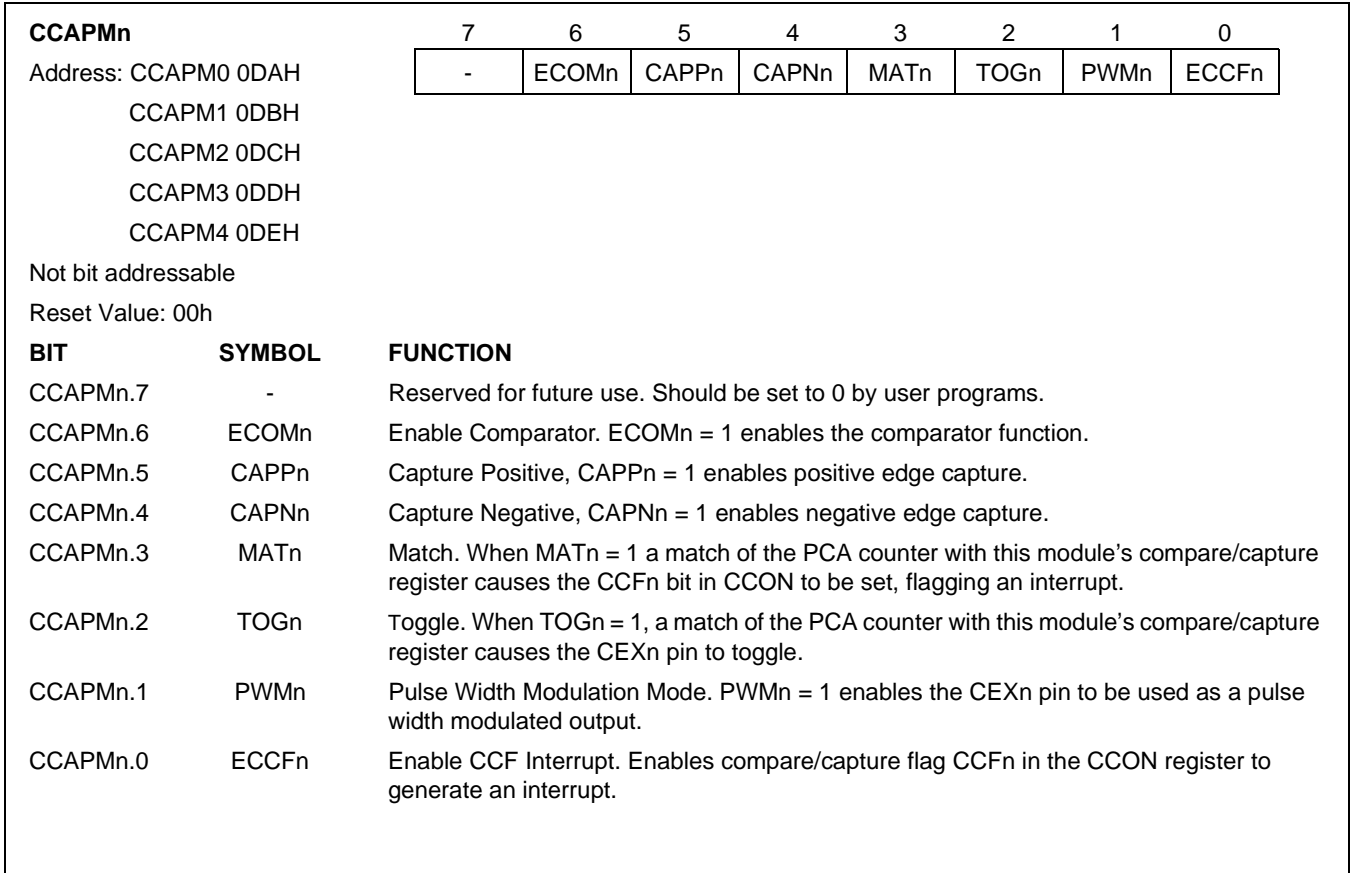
CCAPMn

| 7 | 6 | 5 | 4 | 3 | 2 | 1 | 0 |
|---|---|---|---|---|---|---|---|
| - | ECOMn | CAPPn | CAPNn | MATn | TOGn | PWMn | ECCFn |

Address: CCAPM0 0DAH
CCAPM1 0DBH
CCAPM2 0DCH
CCAPM3 0DDH
CCAPM4 0DEH

Not bit addressable

Reset Value: 00h

| BIT | SYMBOL | FUNCTION |
|---|---|---|
| CCAPMn.7 | - | Reserved for future use. Should be set to 0 by user programs. |
| CCAPMn.6 | ECOMn | Enable Comparator. ECOMn = 1 enables the comparator function. |
| CCAPMn.5 | CAPPn | Capture Positive, CAPPn = 1 enables positive edge capture. |
| CCAPMn.4 | CAPNn | Capture Negative, CAPNn = 1 enables negative edge capture. |
| CCAPMn.3 | MATn | Match. When MATn = 1 a match of the PCA counter with this module's compare/capture register causes the CCFn bit in CCON to be set, flagging an interrupt. |
| CCAPMn.2 | TOGn | Toggle. When TOGn = 1, a match of the PCA counter with this module's compare/capture register causes the CEXn pin to toggle. |
| CCAPMn.1 | PWMn | Pulse Width Modulation Mode. PWMn = 1 enables the CEXn pin to be used as a pulse width modulated output. |
| CCAPMn.0 | ECCFn | Enable CCF Interrupt. Enables compare/capture flag CCFn in the CCON register to generate an interrupt. |